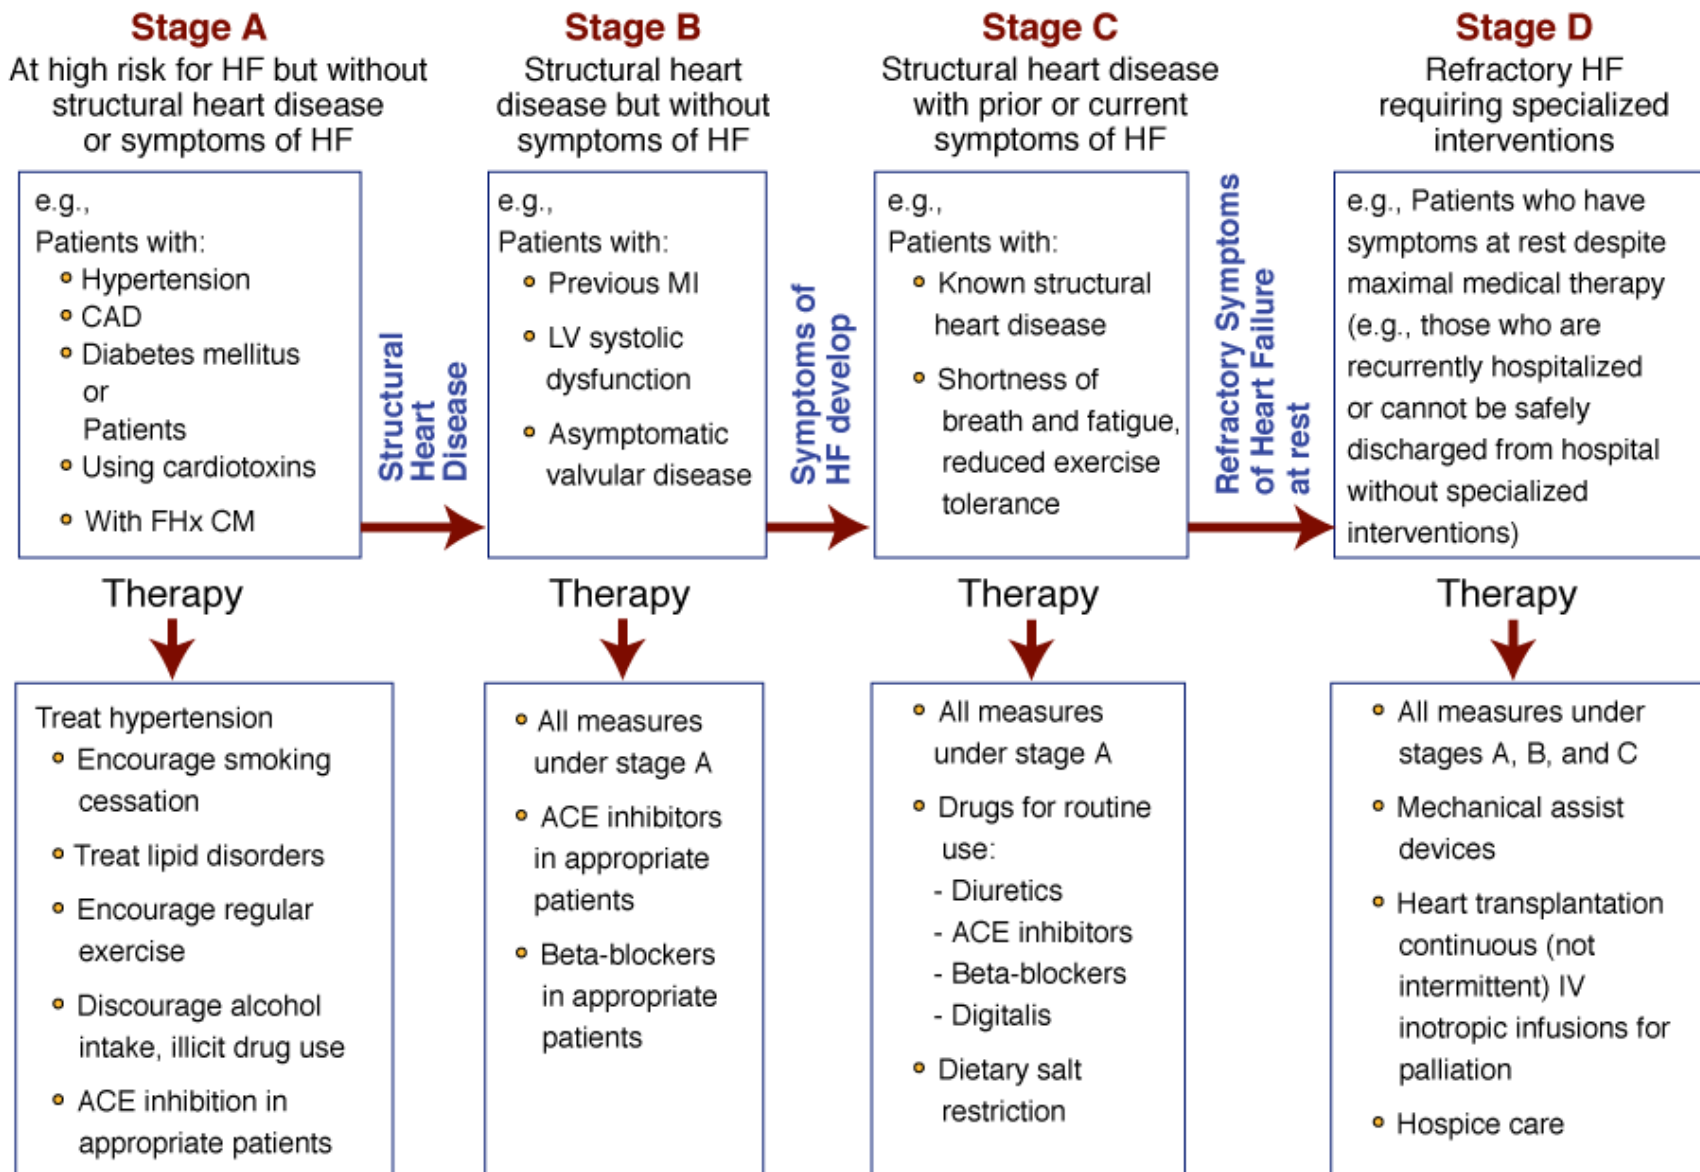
Stage A
At high risk for HF but without structural heart disease or symptoms of HF

e.g.,
Patients with:
• Hypertension
• CAD
• Diabetes mellitus
or
Patients
• Using cardiotoxins
• With FHx CM

Structural Heart Disease

Stage B
Structural heart disease but without symptoms of HF

e.g.,
Patients with:
• Previous MI
• LV systolic dysfunction
• Asymptomatic valvular disease

Symptoms of HF develop

Stage C
Structural heart disease with prior or current symptoms of HF

e.g.,
Patients with:
• Known structural heart disease
• Shortness of breath and fatigue, reduced exercise tolerance

Refractory Symptoms of Heart Failure at rest

Stage D
Refractory HF requiring specialized interventions

e.g., Patients who have symptoms at rest despite maximal medical therapy (e.g., those who are recurrently hospitalized or cannot be safely discharged from hospital without specialized interventions)

Therapy

Treat hypertension
• Encourage smoking cessation
• Treat lipid disorders
• Encourage regular exercise
• Discourage alcohol intake, illicit drug use
• ACE inhibition in appropriate patients

Therapy

• All measures under stage A
• ACE inhibitors in appropriate patients
• Beta-blockers in appropriate patients

Therapy

• All measures under stage A
• Drugs for routine use:
- Diuretics
- ACE inhibitors
- Beta-blockers
- Digitalis
• Dietary salt restriction

Therapy

• All measures under stages A, B, and C
• Mechanical assist devices
• Heart transplantation continuous (not intermittent) IV inotropic infusions for palliation
• Hospice care